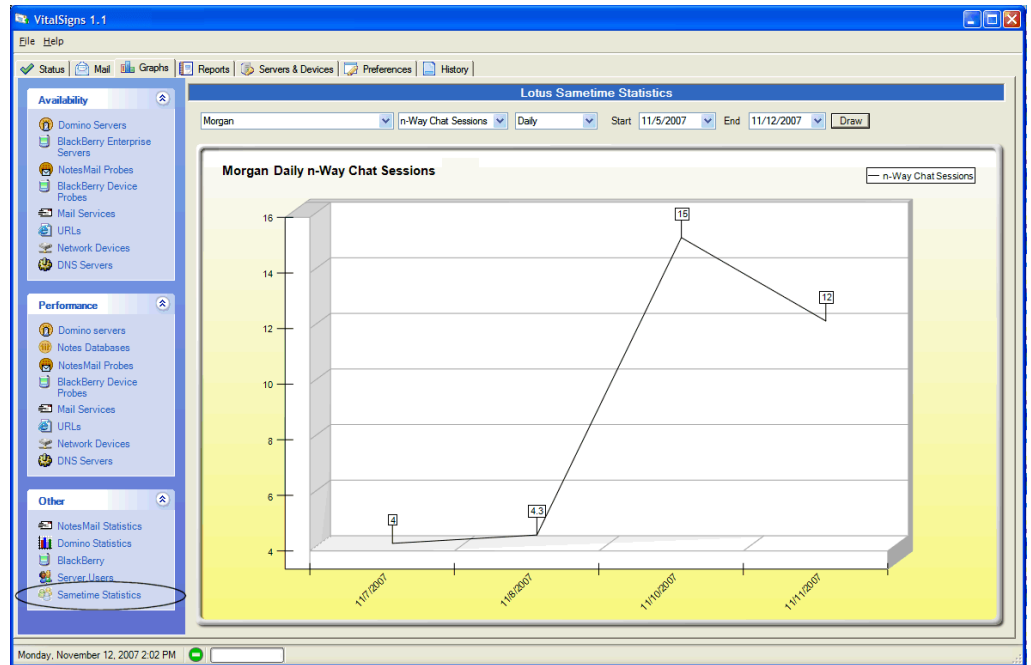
VitalSigns 1.1

File Help

Status | Mail | Graphs | Reports | Servers & Devices | Preferences | History

Availability

Domino Servers
BlackBerry Enterprise Servers
NotesMail Probes
BlackBerry Device Probes
Mail Services
URLs
Network Devices
DNS Servers

Performance

Domino servers
Notes Databases
NotesMail Probes
BlackBerry Device Probes
Mail Services
URLs
Network Devices
DNS Servers

Other

NotesMail Statistics
Domino Statistics
BlackBerry
Server Users
Sametime Statistics

Lotus Sametime Statistics

Morgan | n-Way Chat Sessions | Daily | Start 11/5/2007 | End 11/12/2007 | Draw

Morgan Daily n-Way Chat Sessions

n-Way Chat Sessions

16
14
12
10
8
6
4

4
4.3
15
12

11/7/2007
11/8/2007
11/10/2007
11/11/2007

Monday, November 12, 2007 2:02 PM